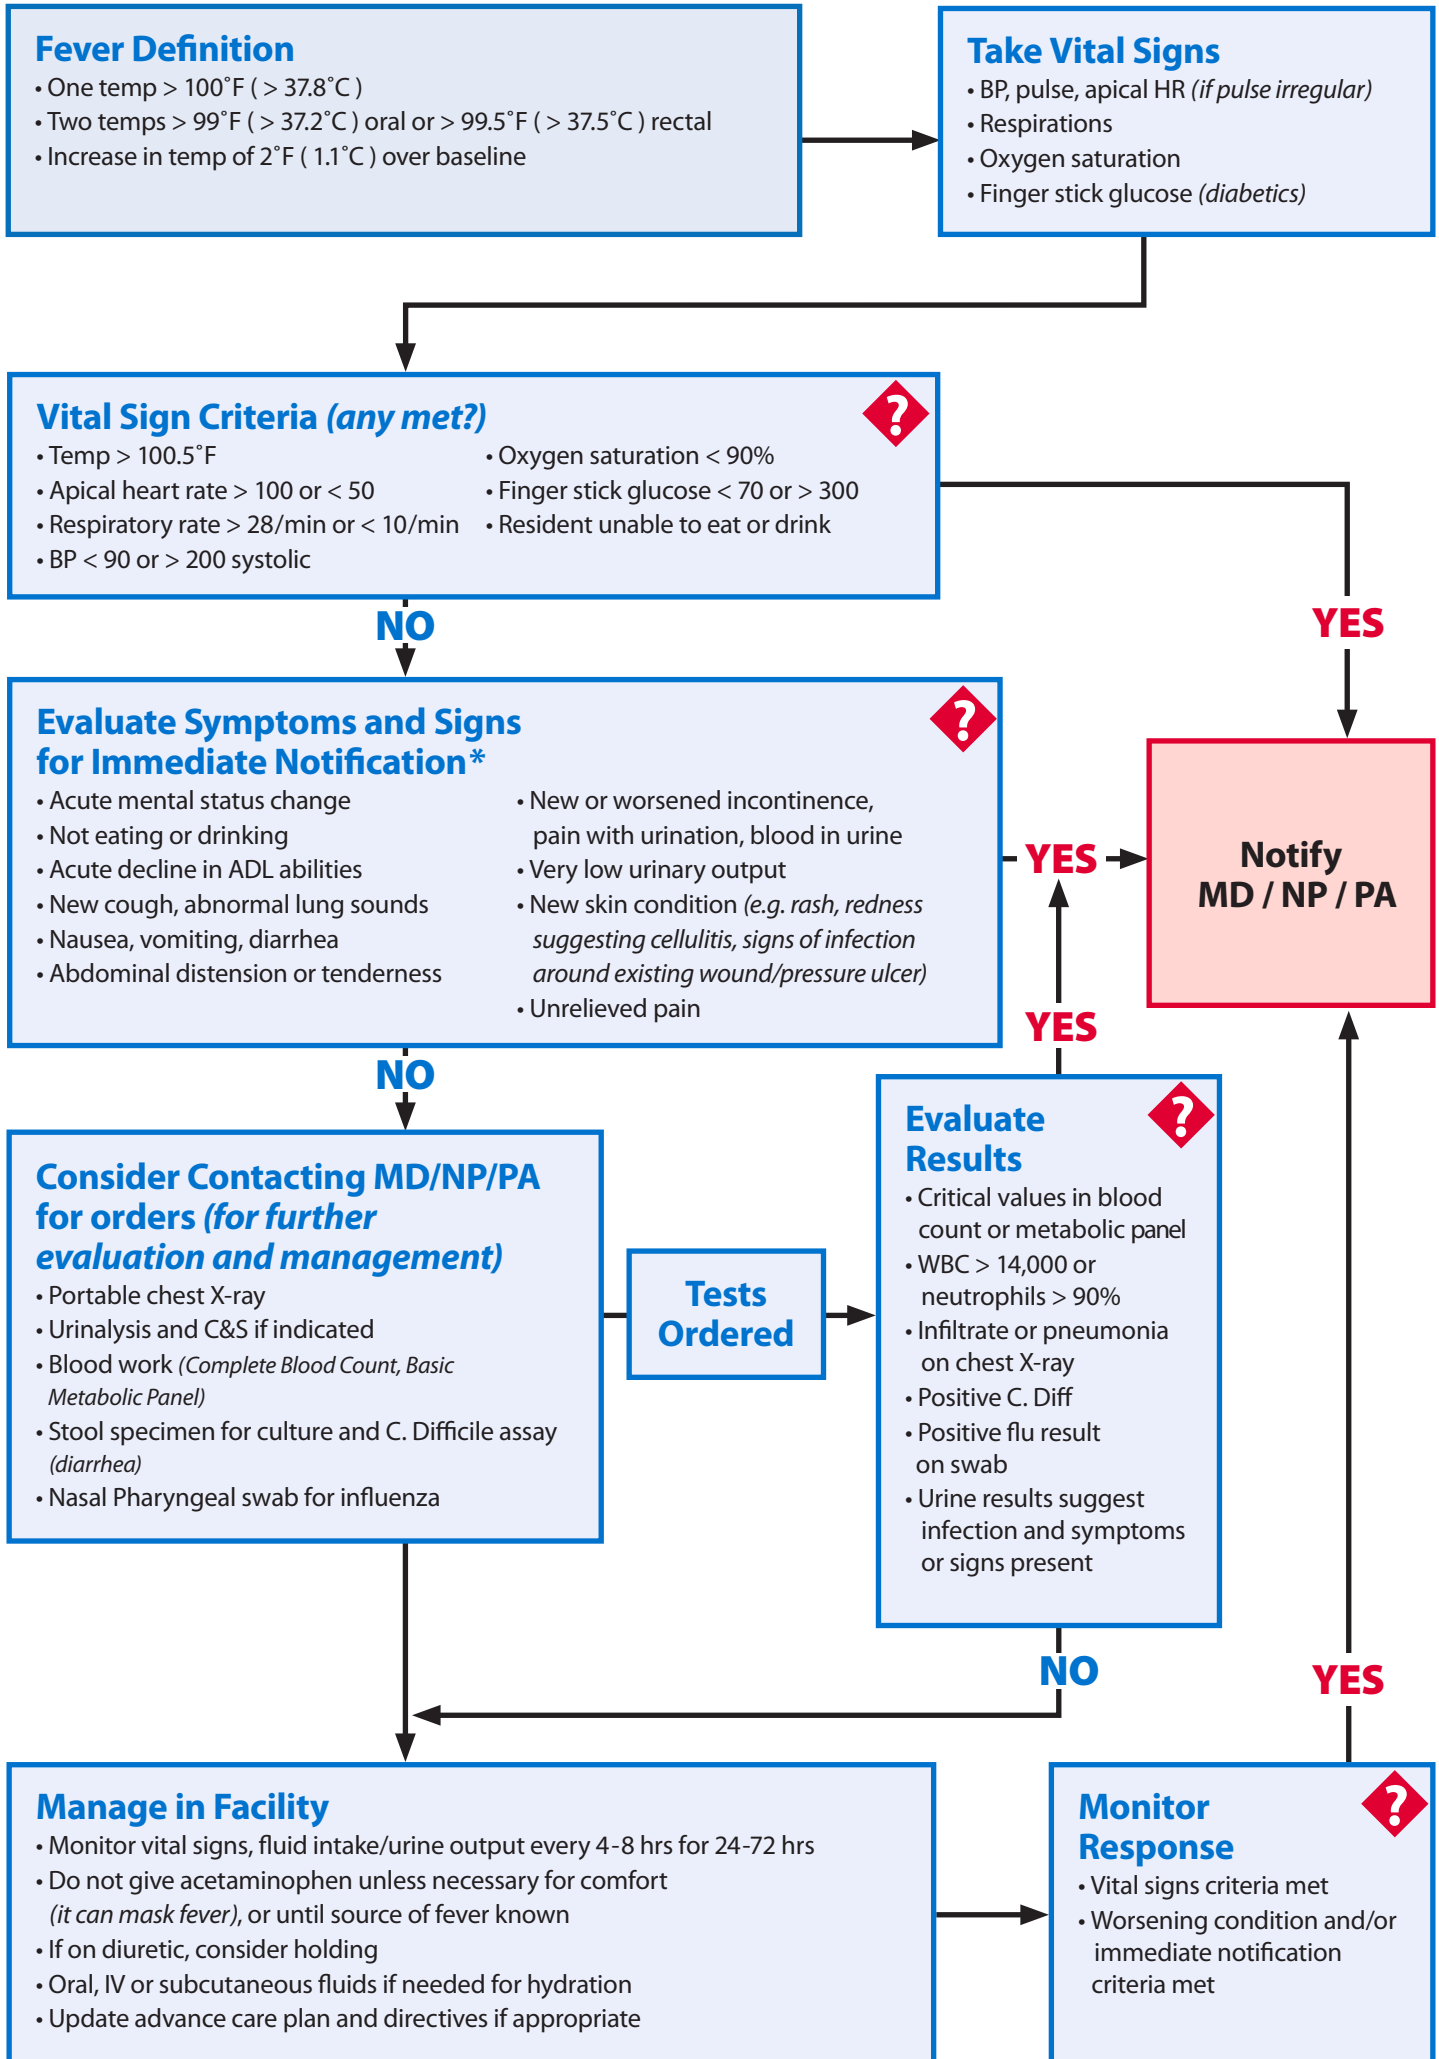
Fever Definition
• One temp > 100˚F ( > 37.8˚C )
• Two temps > 99˚F ( > 37.2˚C ) oral or > 99.5˚F ( > 37.5˚C ) rectal
• Increase in temp of 2˚F ( 1.1˚C ) over baseline

Take Vital Signs
• BP, pulse, apical HR (if pulse irregular)
• Respirations
• Oxygen saturation
• Finger stick glucose (diabetics)

Vital Sign Criteria (any met?)
• Temp > 100.5˚F
• Apical heart rate > 100 or < 50
• Respiratory rate > 28/min or < 10/min
• BP < 90 or > 200 systolic
• Oxygen saturation < 90%
• Finger stick glucose < 70 or > 300
• Resident unable to eat or drink

YES

NO

Evaluate Symptoms and Signs for Immediate Notification*
• Acute mental status change
• Not eating or drinking
• Acute decline in ADL abilities
• New cough, abnormal lung sounds
• Nausea, vomiting, diarrhea
• Abdominal distension or tenderness
• New or worsened incontinence, pain with urination, blood in urine
• Very low urinary output
• New skin condition (e.g. rash, redness suggesting cellulitis, signs of infection around existing wound/pressure ulcer)
• Unrelieved pain

YES

Notify MD / NP / PA

YES

NO

Consider Contacting MD/NP/PA for orders (for further evaluation and management)
• Portable chest X-ray
• Urinalysis and C&S if indicated
• Blood work (Complete Blood Count, Basic Metabolic Panel)
• Stool specimen for culture and C. Difficile assay (diarrhea)
• Nasal Pharyngeal swab for influenza

Tests Ordered

Evaluate Results
• Critical values in blood count or metabolic panel
• WBC > 14,000 or neutrophils > 90%
• Infiltrate or pneumonia on chest X-ray
• Positive C. Diff
• Positive flu result on swab
• Urine results suggest infection and symptoms or signs present

NO

YES

Manage in Facility
• Monitor vital signs, fluid intake/urine output every 4-8 hrs for 24-72 hrs
• Do not give acetaminophen unless necessary for comfort (it can mask fever), or until source of fever known
• If on diuretic, consider holding
• Oral, IV or subcutaneous fluids if needed for hydration
• Update advance care plan and directives if appropriate

Monitor Response
• Vital signs criteria met
• Worsening condition and/or immediate notification criteria met